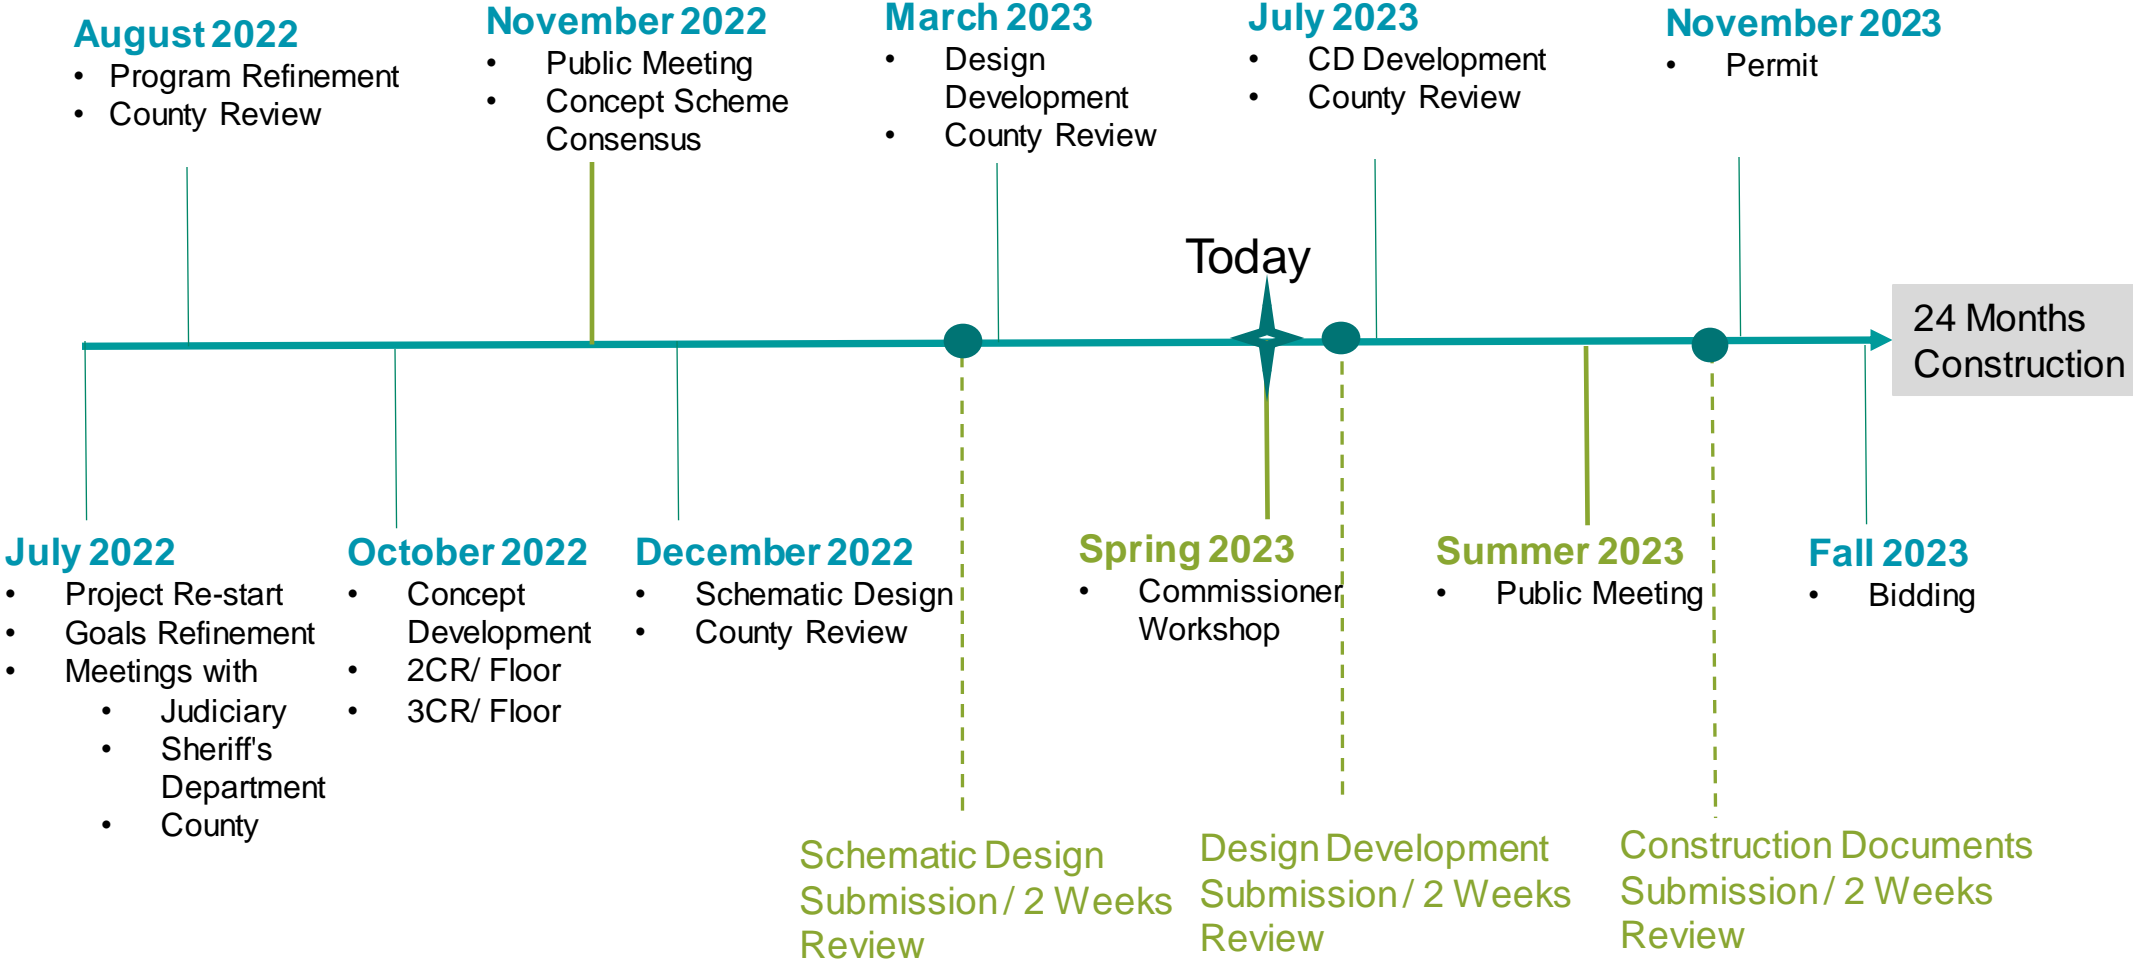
August 2022
- Program Refinement
- County Review

November 2022
- Public Meeting
- Concept Scheme Consensus

March 2023
- Design Development
- County Review

July 2023
- CD Development
- County Review

November 2023
- Permit

Today

24 Months Construction

July 2022
- Project Re-start
- Goals Refinement
- Meetings with
  - Judiciary
  - Sheriff's Department
  - County

October 2022
- Concept Development
- 2CR/ Floor
- 3CR/ Floor

December 2022
- Schematic Design
- County Review

Spring 2023
- Commissioner Workshop

Summer 2023
- Public Meeting

Fall 2023
- Bidding

Schematic Design Submission / 2 Weeks Review

Design Development Submission / 2 Weeks Review

Construction Documents Submission / 2 Weeks Review